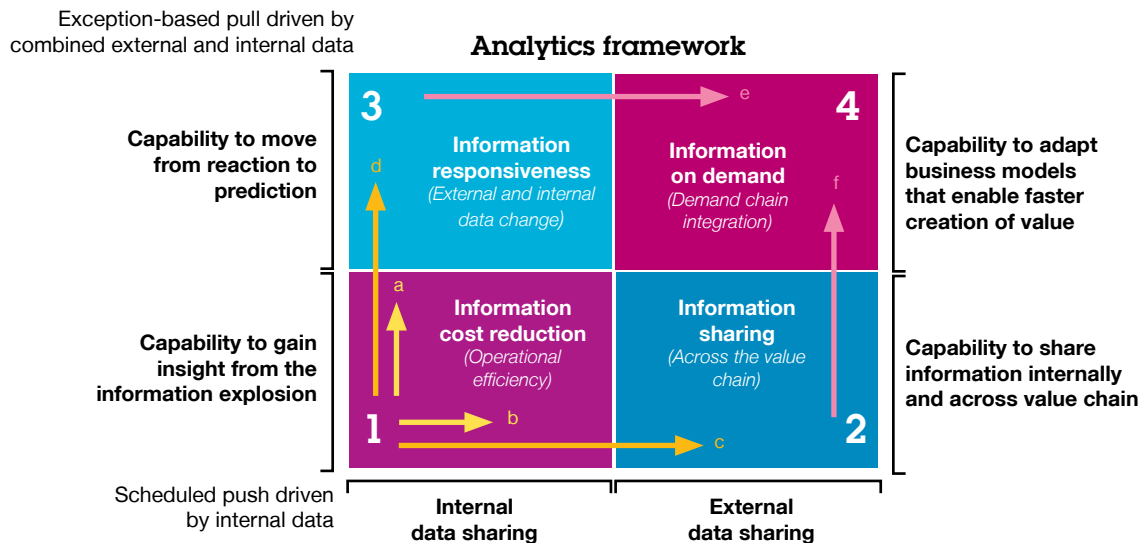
Exception-based pull driven by combined external and internal data

Analytics framework

Capability to move from reaction to prediction

Capability to gain insight from the information explosion

3

Information responsiveness
(External and internal data change)

d

e

4

Information on demand
(Demand chain integration)

f

Capability to adapt business models that enable faster creation of value

a

Information cost reduction
(Operational efficiency)

1

b

c

Information sharing
(Across the value chain)

2

Capability to share information internally and across value chain

Scheduled push driven by internal data

Internal data sharing

External data sharing